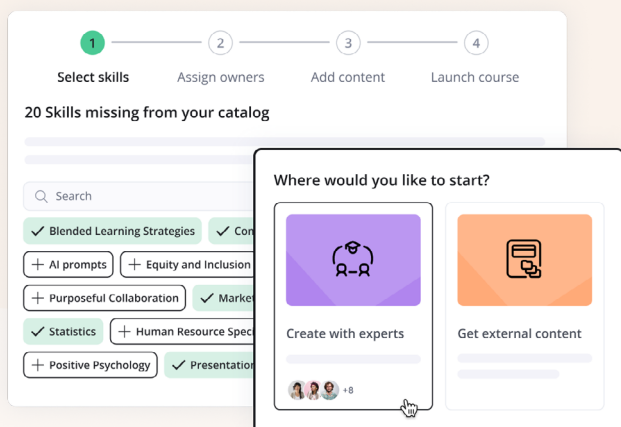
1 Select skills
2 Assign owners
3 Add content
4 Launch course

20 Skills missing from your catalog

Search

Blended Learning Strategies
Con
AI prompts
Equity and Inclusion
Purposeful Collaboration
Market
Statistics
Human Resource Speci
Positive Psychology
Presentation

Where would you like to start?

Create with experts
+8

Get external content